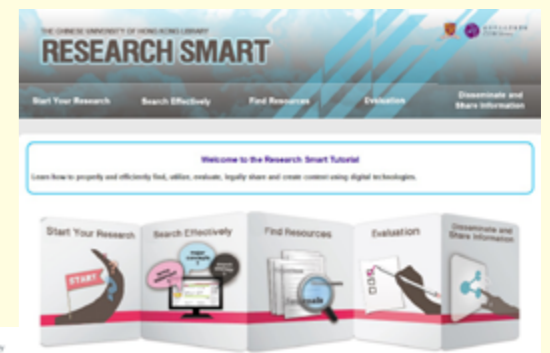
THE CHINESE UNIVERSITY OF HONG KONG LIBRARY
RESEARCH SMART

Start Your Research
Search Effectively
Find Resources
Evaluation
Disseminate and Share Information

Welcome to the Research Smart Tutorial
Learn how to properly and efficiently find, utilize, evaluate, legally share and create content using digital technologies.

Start Your Research
START
Search Effectively
Find Resources
Evaluation
Disseminate and Share Information